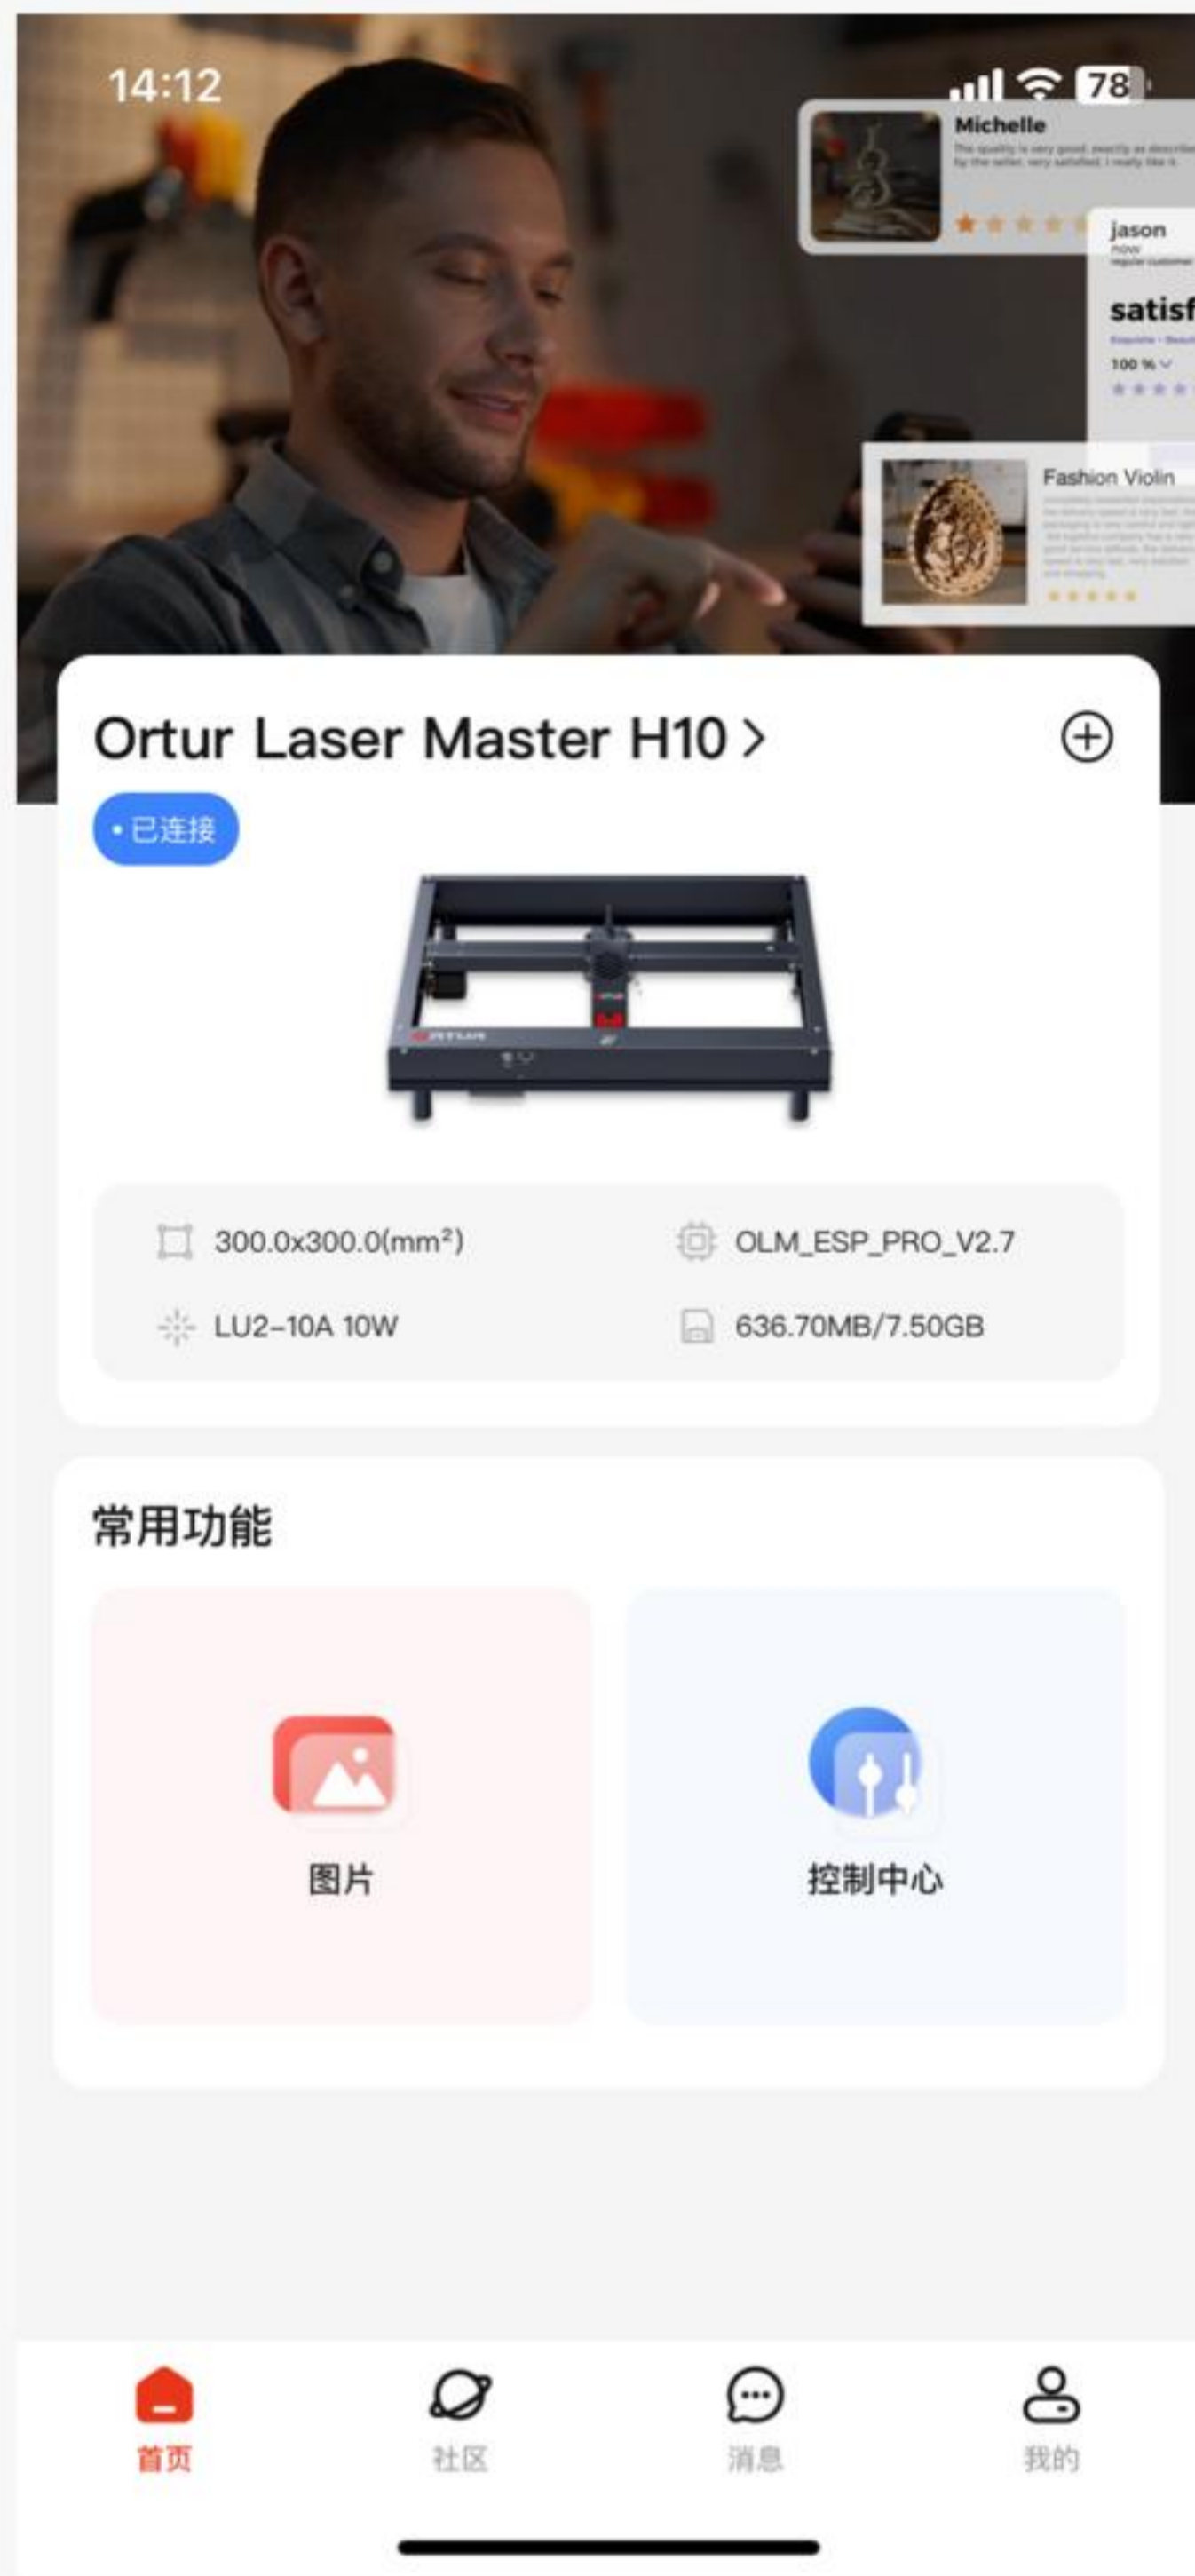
14:12

78

Michelle

This quality is very good, exactly as described by the seller, very satisfied. I really like it.

jason

now

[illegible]

satisf

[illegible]

100 %

Fashion Violin

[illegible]

Ortur Laser Master H10 >

⊕

• 已连接

300.0x300.0(mm²)

OLM_ESP_PRO_V2.7

LU2-10A 10W

636.70MB/7.50GB

常用功能

图片

控制中心

首页

社区

消息

我的